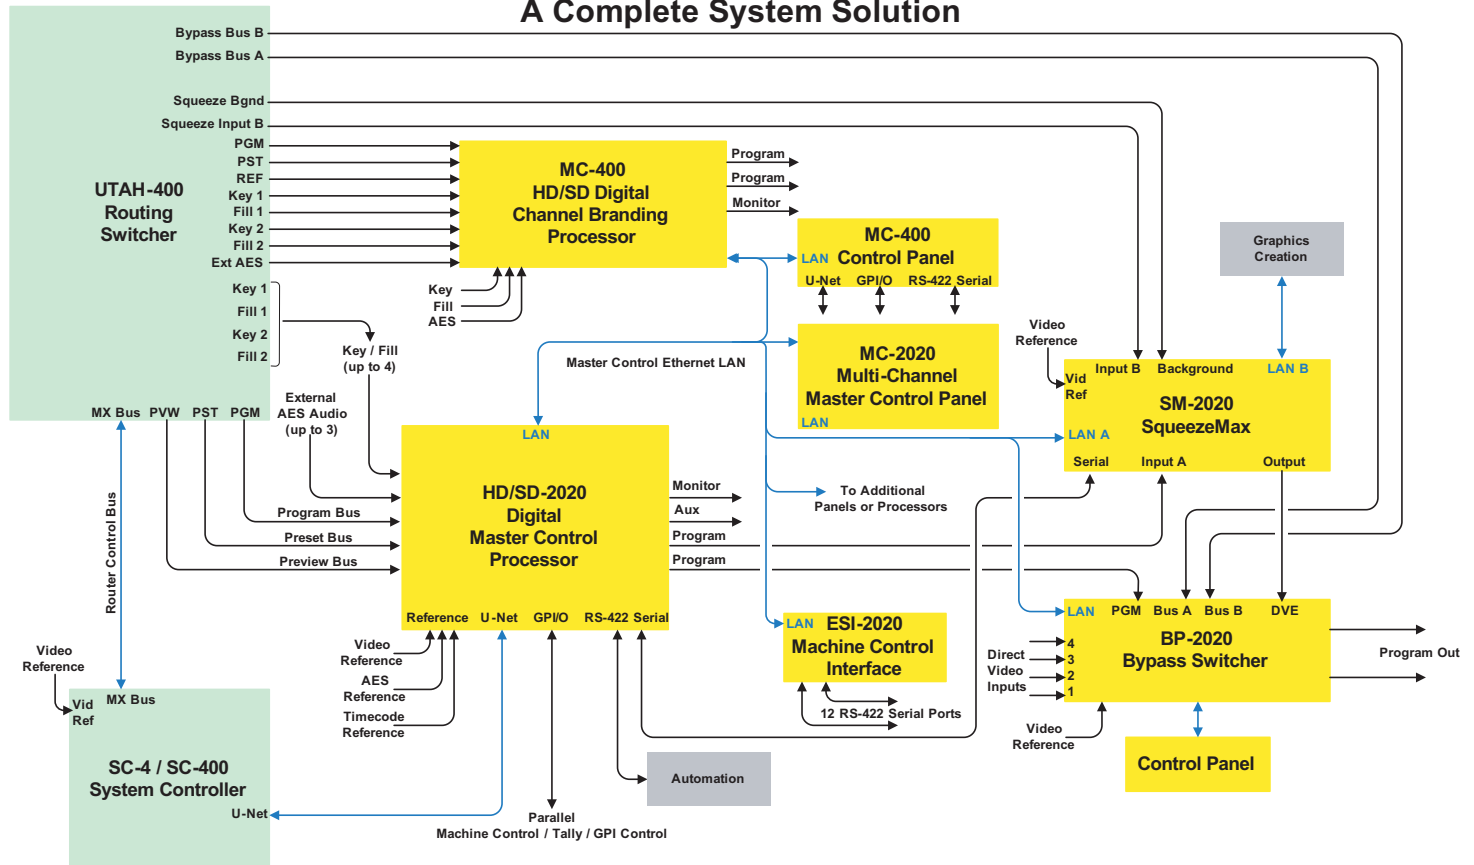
A Complete System Solution

UTAH-400
Routing
Switcher

Bypass Bus B
Bypass Bus A
Squeeze Bgnd
Squeeze Input B
PGM
PST
REF
Key 1
Fill 1
Key 2
Fill 2
Ext AES
Key 1
Fill 1
Key 2
Fill 2
MX Bus PVW PST PGM

MC-400
HD/SD Digital
Channel Branding
Processor

Program
Program
Monitor

Key
Fill
AES

MC-400
LAN Control Panel
U-Net GPI/O RS-422 Serial

MC-2020
Multi-Channel
Master Control Panel
LAN

Graphics
Creation

Video
Reference

Vid
Ref
Input B Background LAN B
SM-2020
SqueezeMax
LAN A
Serial Input A Output

Key / Fill
(up to 4)

Master Control Ethernet LAN

External
AES Audio
(up to 3)

LAN
HD/SD-2020
Digital
Master Control
Processor
Reference U-Net GPI/O RS-422 Serial

Program Bus
Preset Bus
Preview Bus

Monitor
Aux
Program
Program

To Additional
Panels or Processors

Router Control Bus

Video
Reference

Vid
Ref
MX Bus

SC-4 / SC-400
System Controller
U-Net

Video
Reference
AES
Reference
Timecode
Reference

LAN ESI-2020
Machine Control
Interface
12 RS-422 Serial Ports

Automation

Parallel
Machine Control / Tally / GPI Control

LAN PGM Bus A Bus B DVE
BP-2020
Bypass Switcher
Direct
Video
Inputs
4
3
2
1
Program Out

Video
Reference

Control Panel